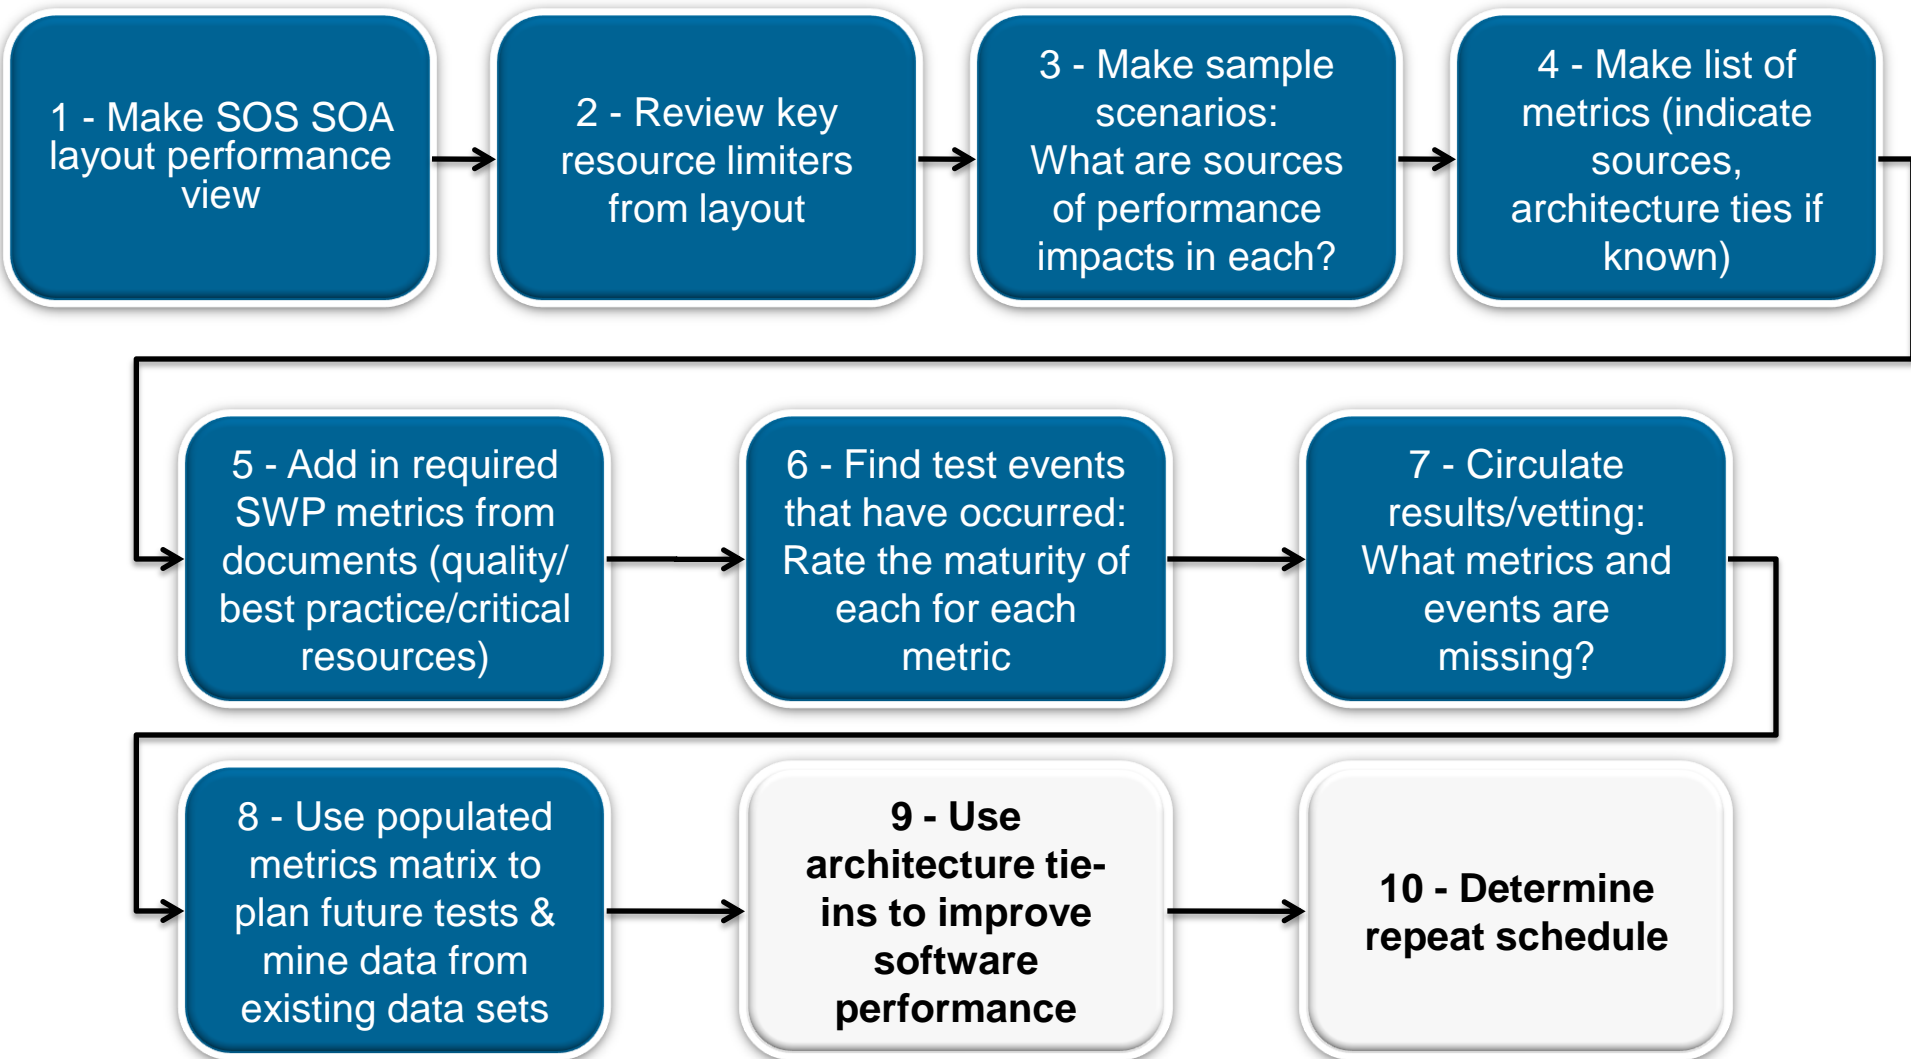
1 - Make SOS SOA layout performance view

2 - Review key resource limiters from layout

3 - Make sample scenarios: What are sources of performance impacts in each?

4 - Make list of metrics (indicate sources, architecture ties if known)

5 - Add in required SWP metrics from documents (quality/ best practice/critical resources)

6 - Find test events that have occurred: Rate the maturity of each for each metric

7 - Circulate results/vetting: What metrics and events are missing?

8 - Use populated metrics matrix to plan future tests & mine data from existing data sets

9 - Use architecture tie-ins to improve software performance

10 - Determine repeat schedule